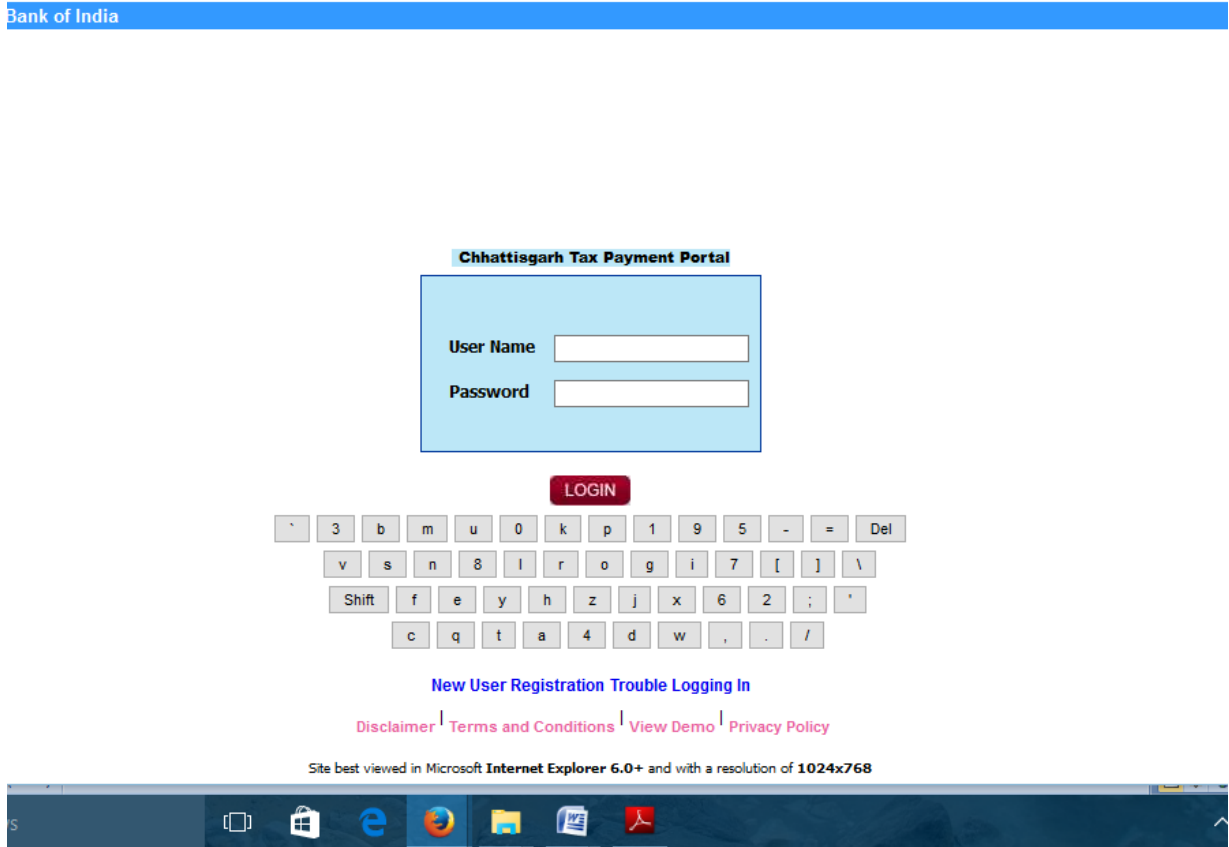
Bank of India

Chhattisgarh Tax Payment Portal

User Name

Password

LOGIN

` 3 b m u 0 k p 1 9 5 - = Del

v s n 8 l r o g i 7 [ ] \

Shift f e y h z j x 6 2 ; '

c q t a 4 d w , . /

New User Registration Trouble Logging In

Disclaimer | Terms and Conditions | View Demo | Privacy Policy

Site best viewed in Microsoft Internet Explorer 6.0+ and with a resolution of 1024x768